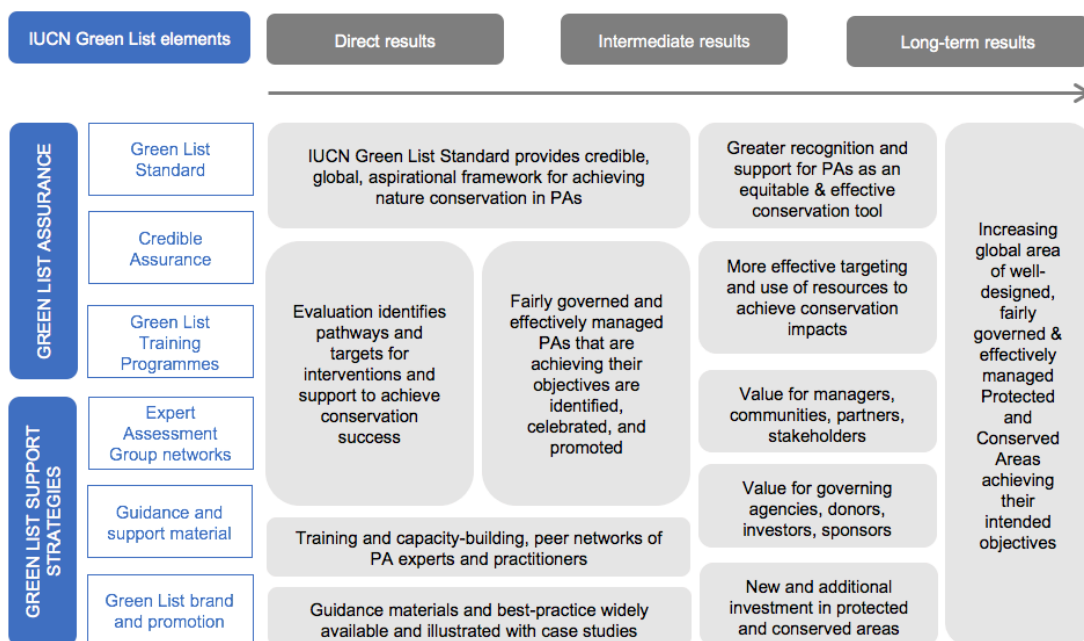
IUCN Green List elements

Direct results

Intermediate results

Long-term results

GREEN LIST ASSURANCE

Green List Standard

Credible Assurance

Green List Training Programmes

GREEN LIST SUPPORT STRATEGIES

Expert Assessment Group networks

Guidance and support material

Green List brand and promotion

IUCN Green List Standard provides credible, global, aspirational framework for achieving nature conservation in PAs

Evaluation identifies pathways and targets for interventions and support to achieve conservation success

Fairly governed and effectively managed PAs that are achieving their objectives are identified, celebrated, and promoted

Training and capacity-building, peer networks of PA experts and practitioners

Guidance materials and best-practice widely available and illustrated with case studies

Greater recognition and support for PAs as an equitable & effective conservation tool

More effective targeting and use of resources to achieve conservation impacts

Value for managers, communities, partners, stakeholders

Value for governing agencies, donors, investors, sponsors

New and additional investment in protected and conserved areas

Increasing global area of well-designed, fairly governed & effectively managed Protected and Conserved Areas achieving their intended objectives